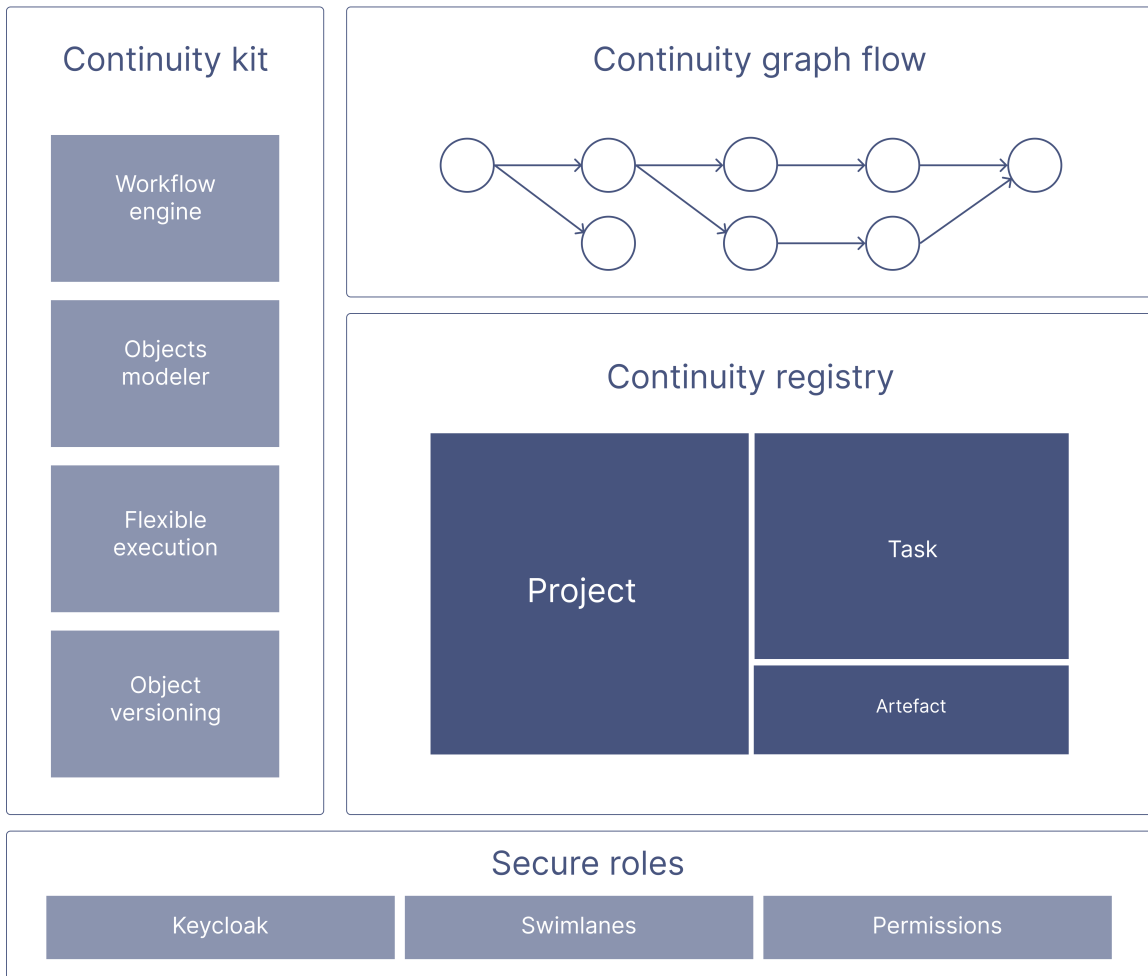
Continuity kit

Workflow engine

Objects modeler

Flexible execution

Object versioning

Continuity graph flow

Continuity registry

Project

Task

Artefact

Secure roles

Keycloak

Swimlanes

Permissions